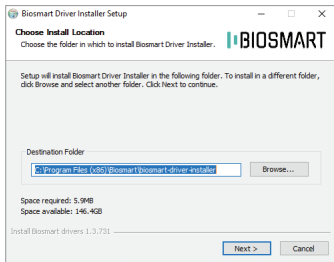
Biosmart Driver Installer Setup

Choose Install Location
Choose the folder in which to install Biosmart Driver Installer.

BIOSMART

Setup will install Biosmart Driver Installer in the following folder. To install in a different folder, click Browse and select another folder. Click Next to continue.

Destination Folder

C:\Program Files (x86)\Biosmart\biosmart-driver-installer

Browse...

Space required: 5.9MB
Space available: 146.4GB

Install Biosmart drivers 1.3.731

Next >

Cancel